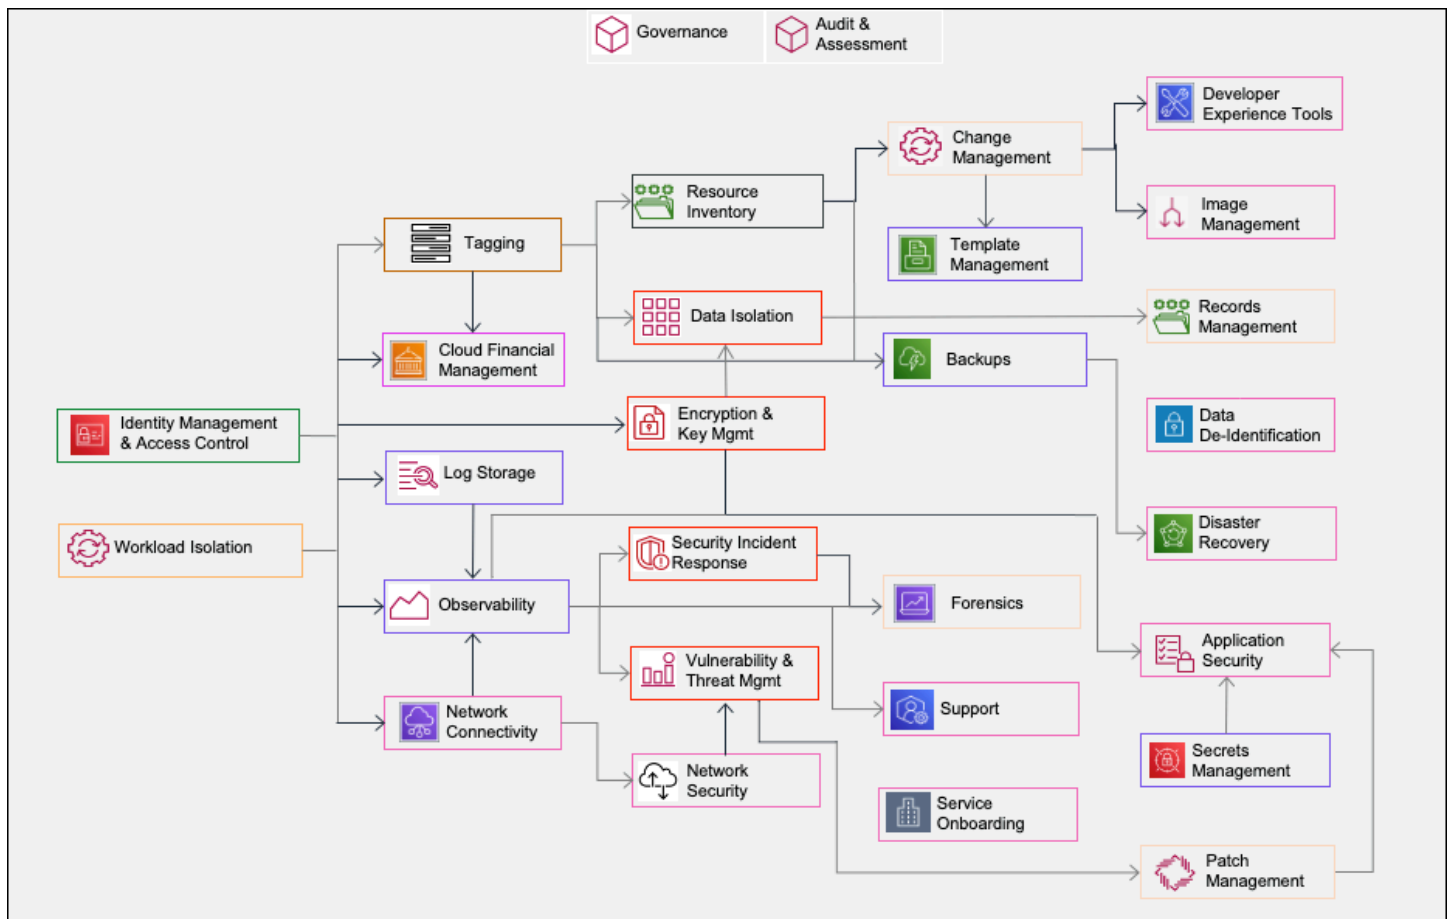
Governance

Audit & Assessment

Developer Experience Tools

Change Management

Resource Inventory

Image Management

Tagging

Template Management

Data Isolation

Records Management

Cloud Financial Management

Backups

Identity Management & Access Control

Encryption & Key Mgmt

Data De-Identification

Log Storage

Workload Isolation

Disaster Recovery

Security Incident Response

Observability

Forensics

Application Security

Vulnerability & Threat Mgmt

Support

Network Connectivity

Secrets Management

Network Security

Service Onboarding

Patch Management